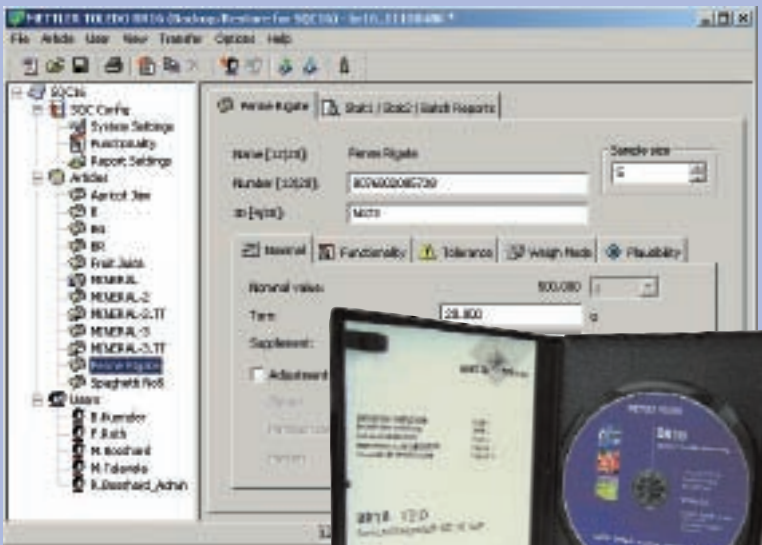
METTLER TOLEDO BR16 (Backup/Restore for SQC16) - [n10...11100406 *]
File Article User View Transfer Options Help

SQC16
SQC Config
System Settings
Functionality
Report Settings
Articles
Apricot Jam
B
Bo
BR
Fruit Juice
MINERAL
MINERAL-2
MINERAL-2.TT
MINERAL-3
MINERAL-3.TT
Penne Rigate
Spaghetti Rolli
Users
B.Humder
F.Roth
M.Boschard
M.Tolando
R.Boschard_Admin

Penne Rigate
Stat1 / Stat2 / Batch Reports
Name [12/20]:
Penne Rigate
Number [12/20]:
8076802085739
ID [4/20]:
MO73
Sample size
6
Nominal
Functionality
Tolerance
Weigh Mode
Plausibility
Nominal value:
500.000
g
Tare:
28.800
g
Supplement:
Adjustment

METTLER TOLEDO
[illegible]